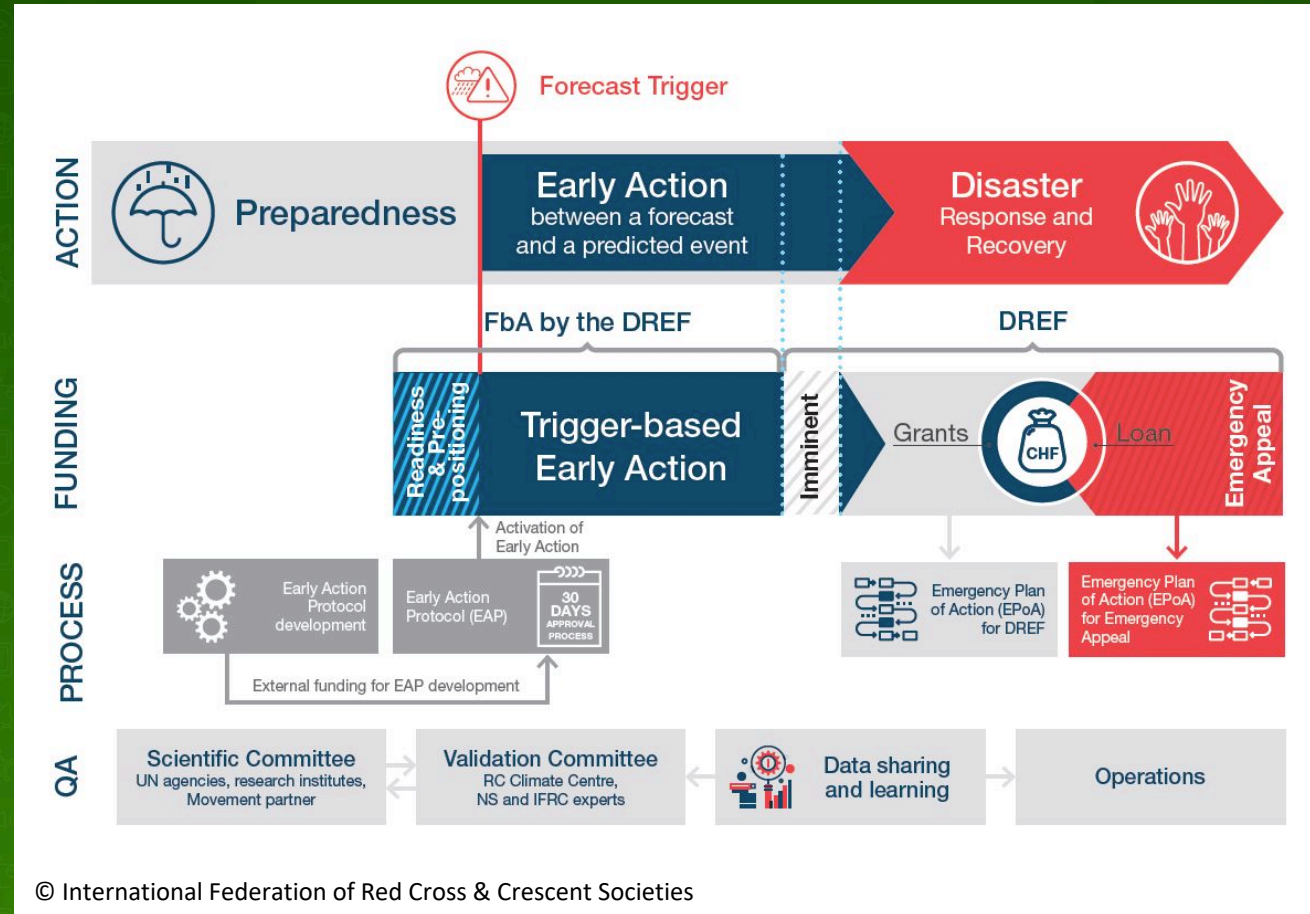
Forecast Trigger

ACTION

Preparedness

Early Action
between a forecast and a predicted event

Disaster
Response and Recovery

FbA by the DREF

DREF

FUNDING

Readiness & Pre-positioning

Trigger-based Early Action

Imminent

Grants

CHF

Loan

Emergency Appeal

Activation of Early Action

PROCESS

Early Action Protocol development

Early Action Protocol (EAP)

30 DAYS APPROVAL PROCESS

External funding for EAP development

Emergency Plan of Action (EPoA) for DREF

Emergency Plan of Action (EPoA) for Emergency Appeal

QA

Scientific Committee
UN agencies, research institutes, Movement partner

Validation Committee
RC Climate Centre, NS and IFRC experts

Data sharing and learning

Operations

© International Federation of Red Cross & Crescent Societies